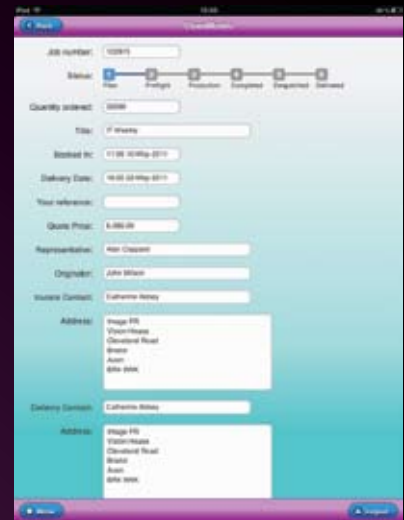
iPad 10:00

Back ClientWorks

Job number: 102815

Status: Plan Preflight Production Completed Despatched Delivered

Quantity ordered: 30000

Title: IT Weekly

Booked In: 11:00 10-May-2011

Delivery Date: 16:00 20-May-2011

Your reference:

Quote Price: 5,000.00

Representative: Alan Clappard

Originator: John Wilson

Invoice Contact: Catherine Abbey

Address: Image PR
Vision House
Cleveland Road
Bristol
Avon
BR6 9NN

Delivery Contact: Catherine Abbey

Address: Image PR
Vision House
Cleveland Road
Bristol
Avon
BR6 9NN

Menu Logout